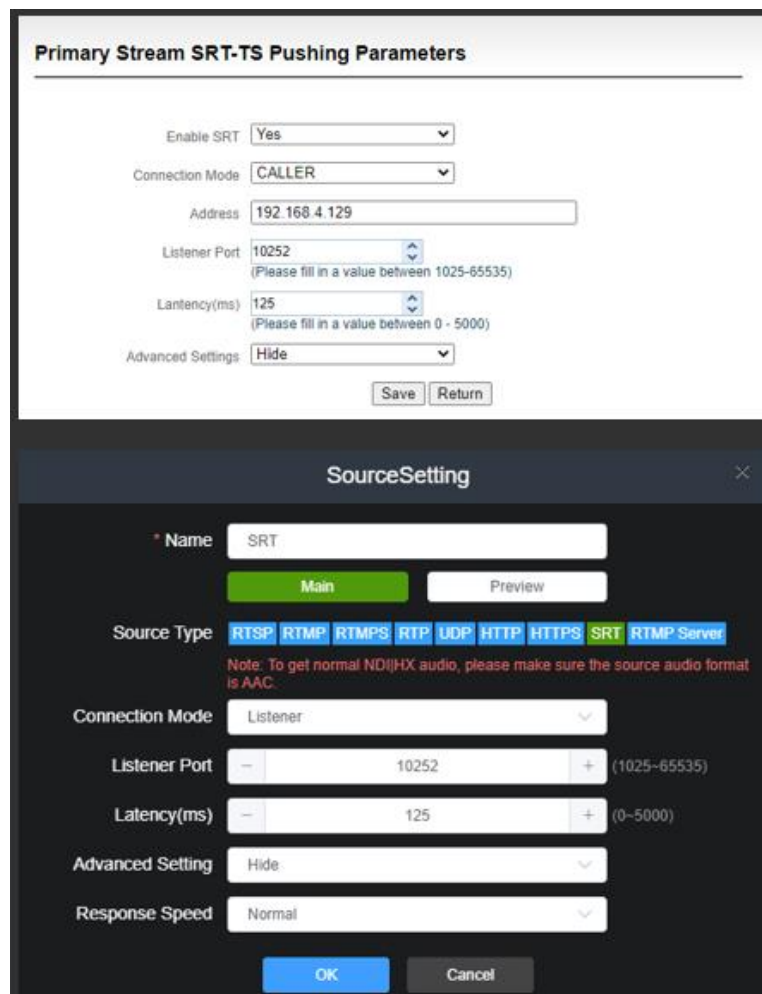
Primary Stream SRT-TS Pushing Parameters

Enable SRT Yes

Connection Mode CALLER

Address 192.168.4.129

Listener Port 10252
(Please fill in a value between 1025-65535)

Lantency(ms) 125
(Please fill in a value between 0 - 5000)

Advanced Settings Hide

Save Return

SourceSetting

* Name SRT

Main Preview

Source Type RTSP RTMP RTMPS RTP UDP HTTP HTTPS SRT RTMP Server

Note: To get normal NDI|HX audio, please make sure the source audio format is AAC.

Connection Mode Listener

Listener Port − 10252 + (1025~65535)

Latency(ms) − 125 + (0~5000)

Advanced Setting Hide

Response Speed Normal

OK Cancel